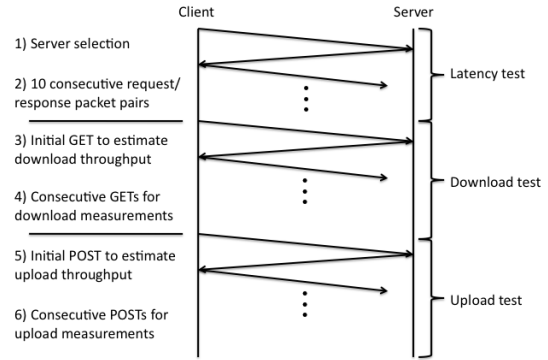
Client

Server

1) Server selection

2) 10 consecutive request/ response packet pairs

3) Initial GET to estimate download throughput

4) Consecutive GETs for download measurements

5) Initial POST to estimate upload throughput

6) Consecutive POSTs for upload measurements

Latency test

Download test

Upload test